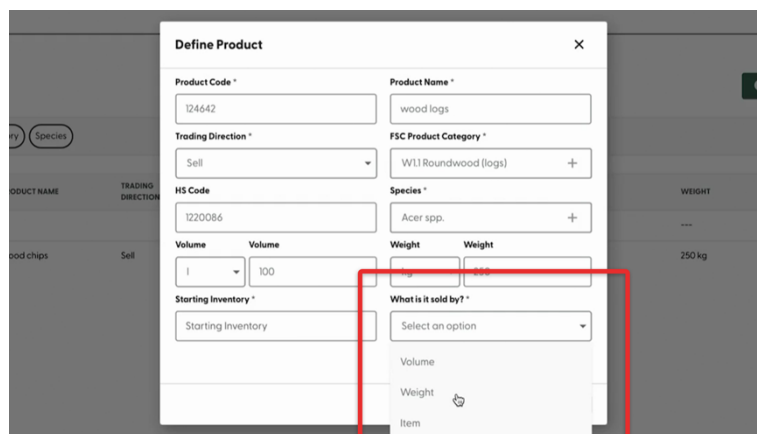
Define Product
×

Product Code *
124642

Product Name *
wood logs

Trading Direction *
Sell

FSC Product Category *
W1.1 Roundwood (logs)
+

HS Code
1220086

Species *
Acer spp.
+

Volume
Volume
l
100

Weight
Weight
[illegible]
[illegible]

Starting Inventory *
Starting Inventory

What is it sold by? *
Select an option

Volume
Weight
Item

ory
Species

ODUCT NAME
TRADING DIRECTION
WEIGHT
---
ood chips
Sell
250 kg